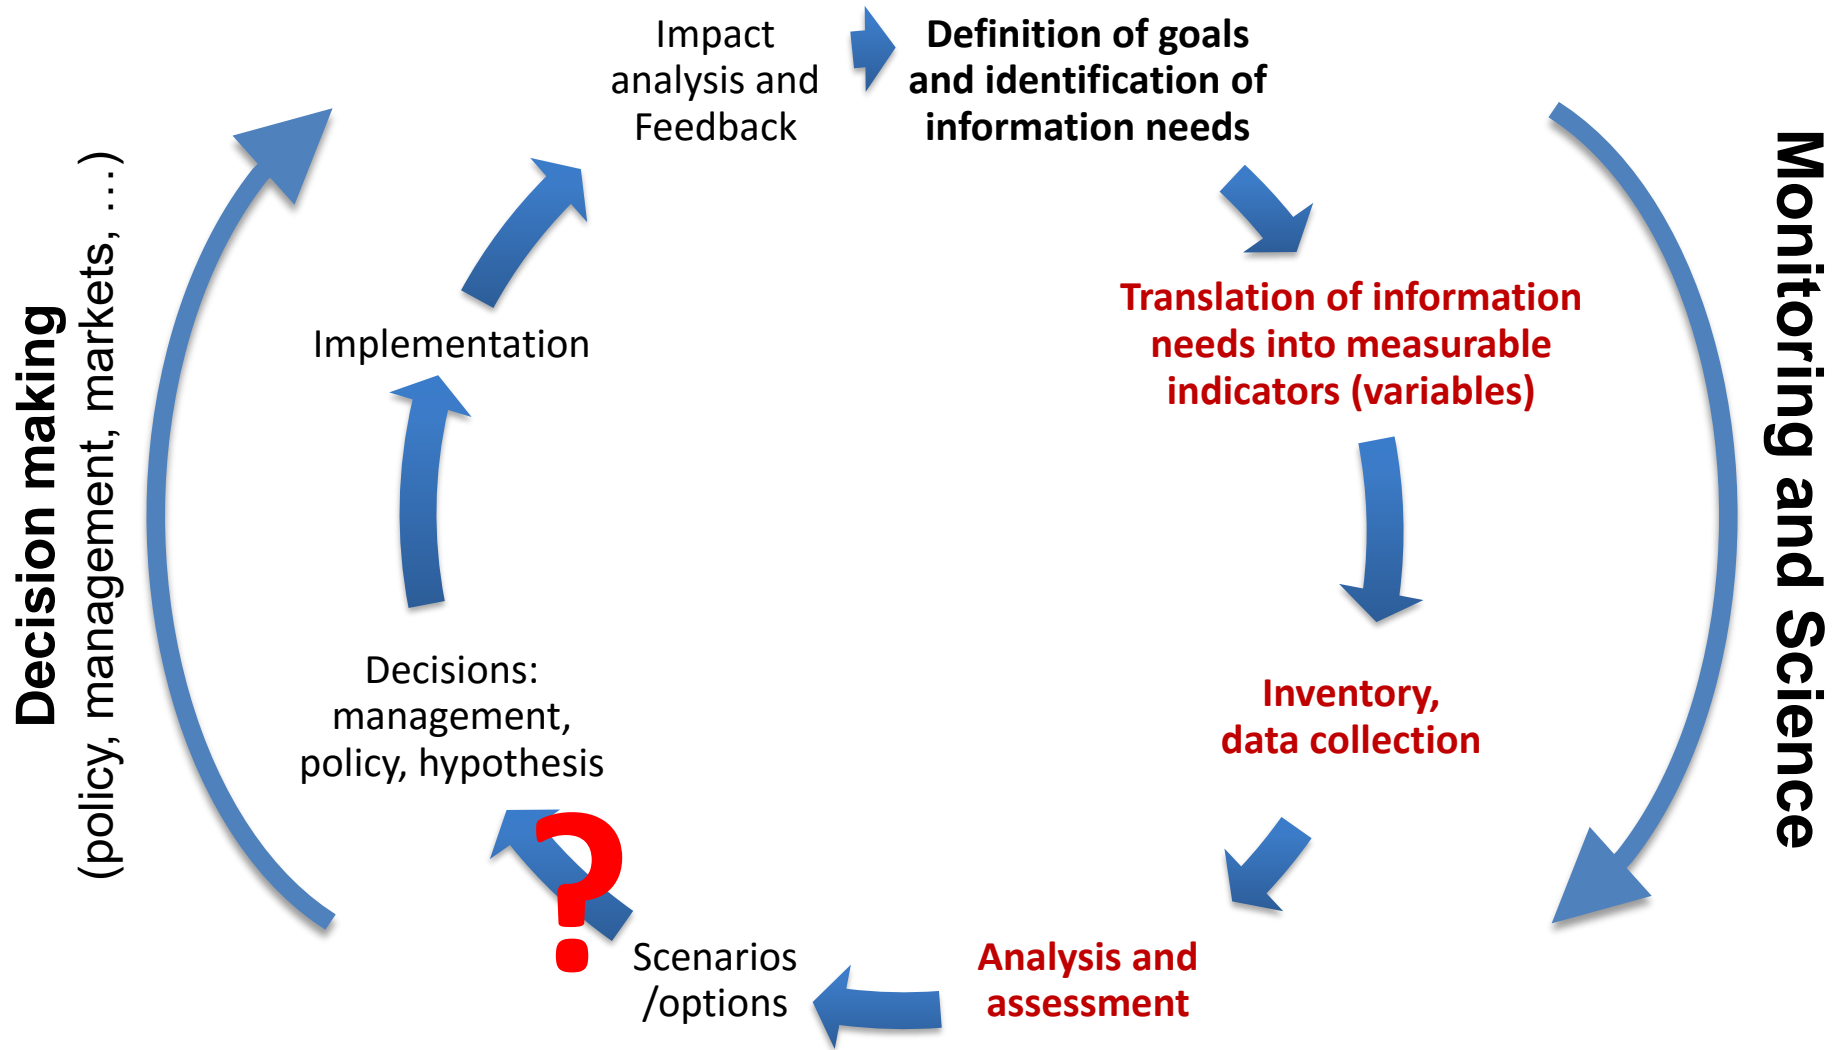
Impact analysis and Feedback

Definition of goals and identification of information needs

Translation of information needs into measurable indicators (variables)

Inventory, data collection

Analysis and assessment

Scenarios /options

?

Decisions: management, policy, hypothesis

Implementation

Decision making
(policy, management, markets, ...)

Monitoring and Science